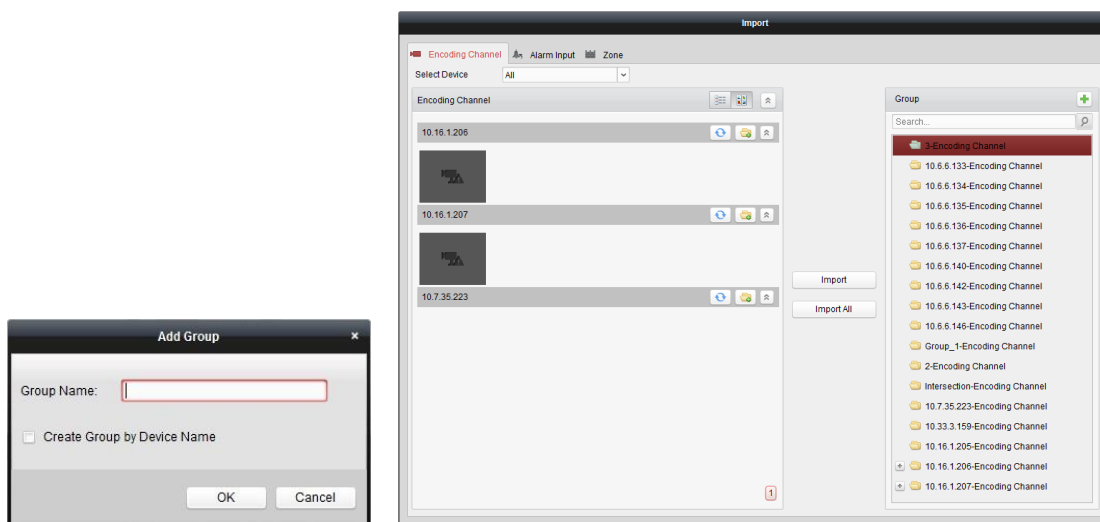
Add Group

Group Name:

Create Group by Device Name

OK Cancel

Import

Encoding Channel Alarm Input Zone

Select Device All

Encoding Channel

10.16.1.206

10.16.1.207

10.7.35.223

1

Import

Import All

Group

Search...

3-Encoding Channel
10.6.6.133-Encoding Channel
10.6.6.134-Encoding Channel
10.6.6.135-Encoding Channel
10.6.6.136-Encoding Channel
10.6.6.137-Encoding Channel
10.6.6.140-Encoding Channel
10.6.6.142-Encoding Channel
10.6.6.143-Encoding Channel
10.6.6.146-Encoding Channel
Group_1-Encoding Channel
2-Encoding Channel
Intersection-Encoding Channel
10.7.35.223-Encoding Channel
10.33.3.159-Encoding Channel
10.16.1.205-Encoding Channel
10.16.1.206-Encoding Channel
10.16.1.207-Encoding Channel